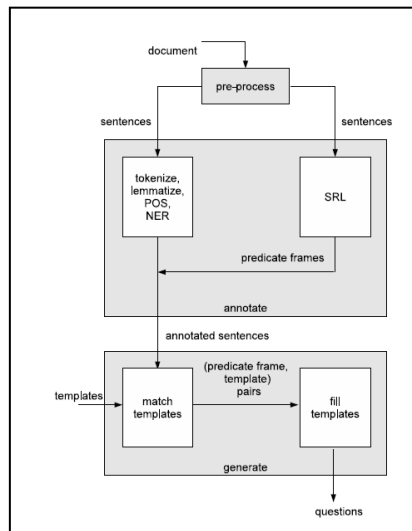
document

pre-process

sentences

sentences

tokenize, lemmatize, POS, NER

SRL

predicate frames

annotate

annotated sentences

templates

match templates

(predicate frame, template) pairs

fill templates

generate

questions